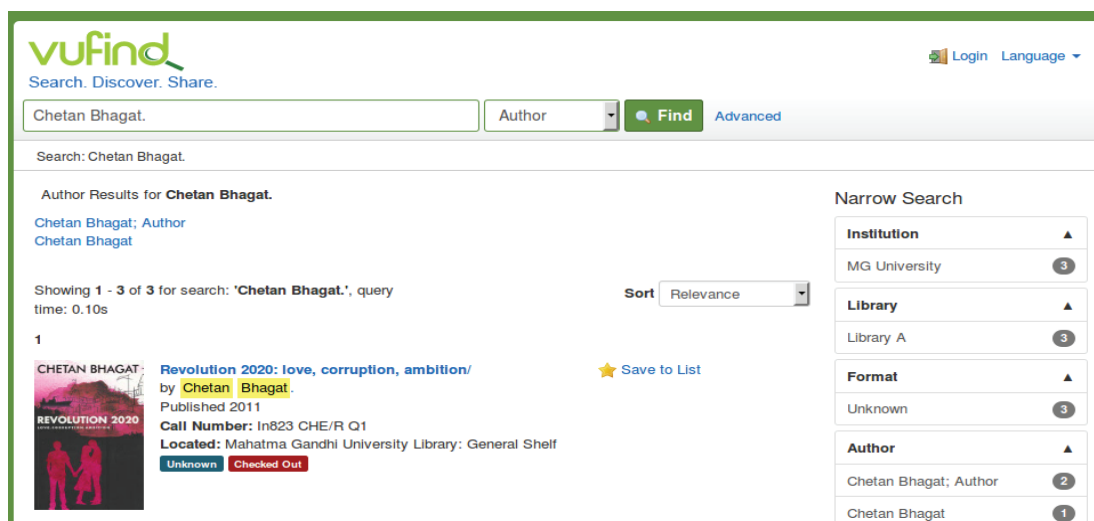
vufind
Search. Discover. Share.

Login Language

Chetan Bhagat.

Author

Find

Advanced

Search: Chetan Bhagat.

Author Results for Chetan Bhagat.

Chetan Bhagat; Author
Chetan Bhagat

Showing 1 - 3 of 3 for search: 'Chetan Bhagat.', query time: 0.10s

Sort Relevance

1

CHETAN BHAGAT
REVOLUTION 2020
LOVE. CORRUPTION. AMBITION

Revolution 2020: love, corruption, ambition/
by Chetan Bhagat.
Published 2011
Call Number: In823 CHE/R Q1
Located: Mahatma Gandhi University Library: General Shelf
Unknown Checked Out

Save to List

Narrow Search

Institution
MG University 3

Library
Library A 3

Format
Unknown 3

Author
Chetan Bhagat; Author 2
Chetan Bhagat 1